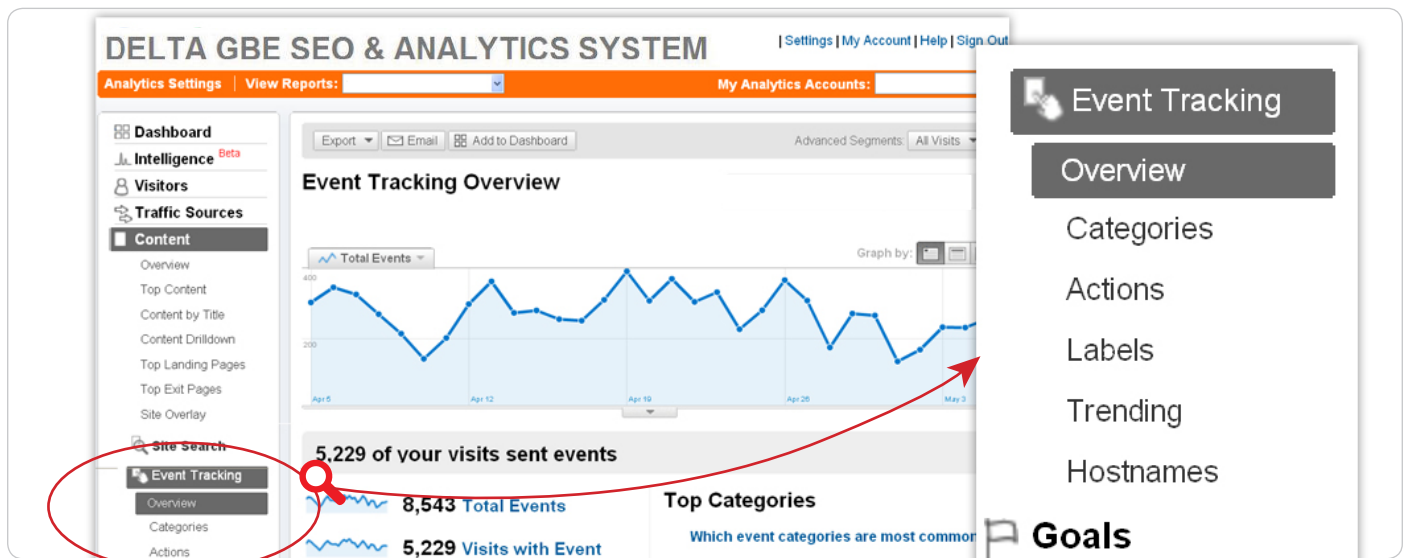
DELTA GBE SEO & ANALYTICS SYSTEM

| Settings | My Account | Help | Sign Out

Analytics Settings | View Reports:

My Analytics Accounts:

Dashboard
Intelligence Beta
Visitors
Traffic Sources
Content
Overview
Top Content
Content by Title
Content Drilldown
Top Landing Pages
Top Exit Pages
Site Overlay
Site Search
Event Tracking
Overview
Categories
Actions

Export | Email | Add to Dashboard

Advanced Segments: All Visits

Event Tracking Overview

Total Events

Graph by:

400
200

Apr 5
Apr 12
Apr 19
Apr 26
May 3

5,229 of your visits sent events

8,543 Total Events

5,229 Visits with Event

Top Categories

Which event categories are most common

Event Tracking
Overview
Categories
Actions
Labels
Trending
Hostnames
Goals